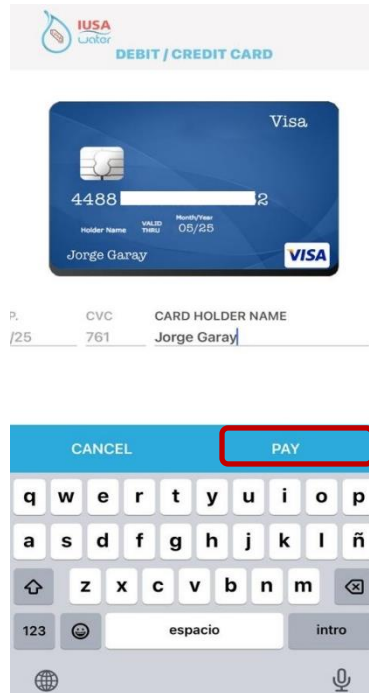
IUSA Water
DEBIT / CREDIT CARD

Visa
4488 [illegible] 2
Holder Name VALID THRU Month/Year 05/25
Jorge Garay
VISA

P. CVC CARD HOLDER NAME
/25 761 Jorge Garay

CANCEL PAY

q w e r t y u i o p
a s d f g h j k l ñ
z x c v b n m
123 espacio intro